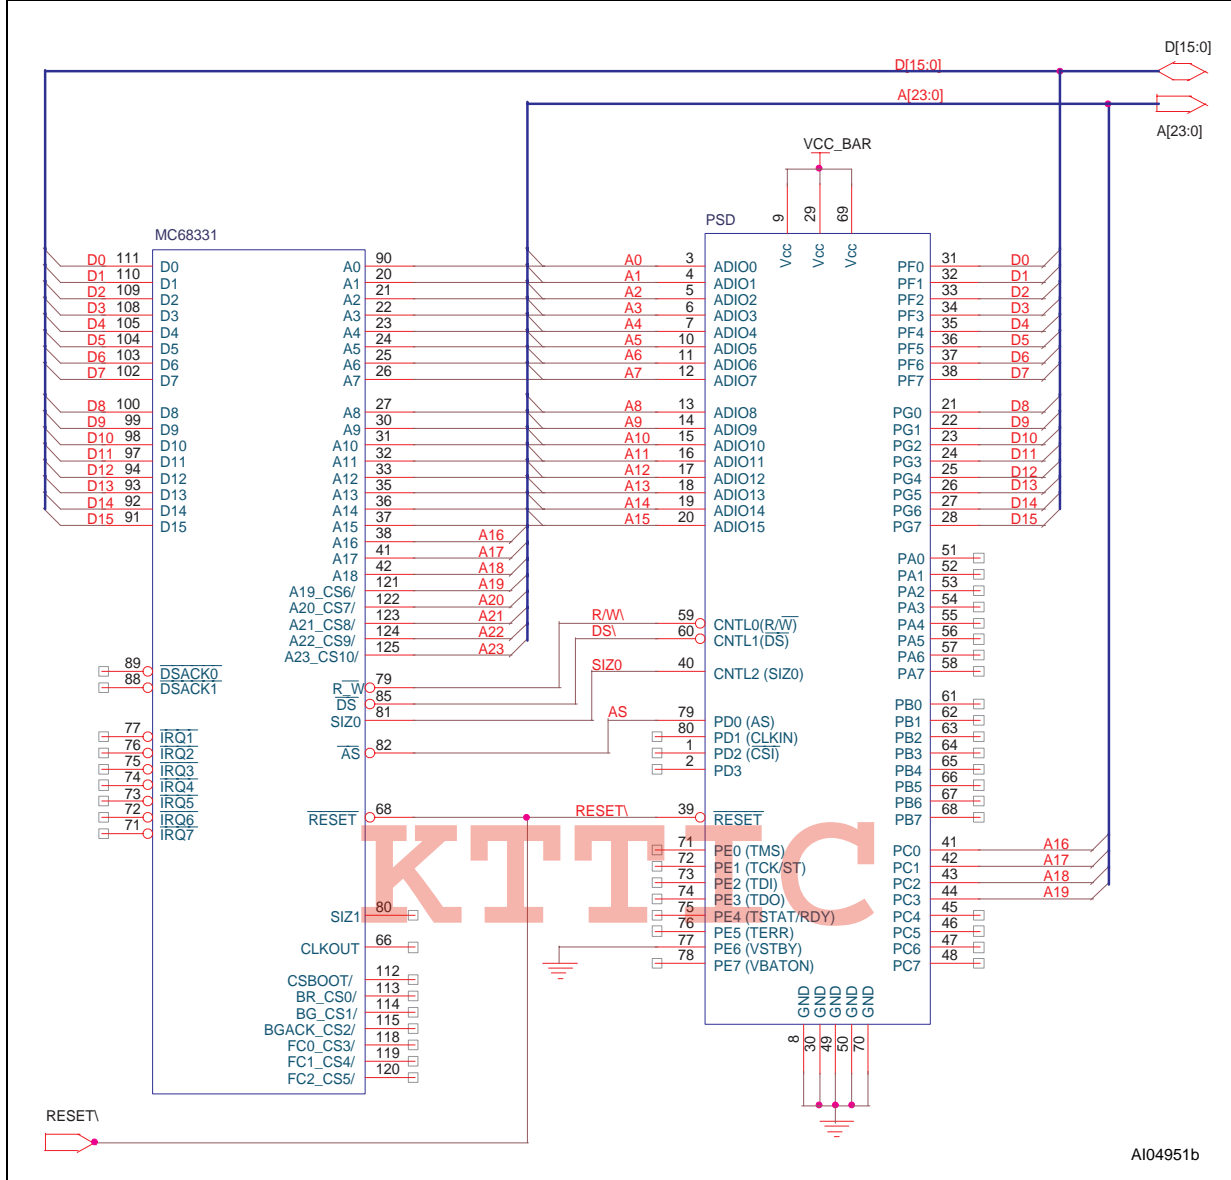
D[15:0]
A[23:0]
A[23:0]
VCC_BAR
PSD
9 29 69
Vcc Vcc Vcc
MC68331

D0 111 D0
D1 110 D1
D2 109 D2
D3 108 D3
D4 105 D4
D5 104 D5
D6 103 D6
D7 102 D7
D8 100 D8
D9 99 D9
D10 98 D10
D11 97 D11
D12 94 D12
D13 93 D13
D14 92 D14
D15 91 D15

A0 90
A1 20
A2 21
A3 22
A4 23
A5 24
A6 25
A7 26
A8 27
A9 30
A10 31
A11 32
A12 33
A13 35
A14 36
A15 37
A16 38 A16
A17 41 A17
A18 42 A18
A19_CS6/ 121 A19
A20_CS7/ 122 A20
A21_CS8/ 123 A21
A22_CS9/ 124 A22
A23_CS10/ 125 A23

A0 3 ADIO0
A1 4 ADIO1
A2 5 ADIO2
A3 6 ADIO3
A4 7 ADIO4
A5 10 ADIO5
A6 11 ADIO6
A7 12 ADIO7
A8 13 ADIO8
A9 14 ADIO9
A10 15 ADIO10
A11 16 ADIO11
A12 17 ADIO12
A13 18 ADIO13
A14 19 ADIO14
A15 20 ADIO15

PF0 31 D0
PF1 32 D1
PF2 33 D2
PF3 34 D3
PF4 35 D4
PF5 36 D5
PF6 37 D6
PF7 38 D7
PG0 21 D8
PG1 22 D9
PG2 23 D10
PG3 24 D11
PG4 25 D12
PG5 26 D13
PG6 27 D14
PG7 28 D15

PA0 51
PA1 52
PA2 53
PA3 54
PA4 55
PA5 56
PA6 57
PA7 58

89 $\overline{DSACK0}$
88 $\overline{DSACK1}$

R/W\ 59 CNTL0(R/$\overline{W}$)
DS\ 60 CNTL1($\overline{DS}$)
SIZ0 40 CNTL2 (SIZ0)
R_W 79
$\overline{DS}$ 85
SIZ0 81
AS 79 PD0 (AS)
80 PD1 (CLKIN)
1 PD2 ($\overline{CSI}$)
2 PD3
$\overline{AS}$ 82

77 $\overline{IRQ1}$
76 $\overline{IRQ2}$
75 $\overline{IRQ3}$
74 $\overline{IRQ4}$
73 $\overline{IRQ5}$
72 $\overline{IRQ6}$
71 $\overline{IRQ7}$

PB0 61
PB1 62
PB2 63
PB3 64
PB4 65
PB5 66
PB6 67
PB7 68

$\overline{RESET}$ 68
RESET\ 39 $\overline{RESET}$

71 PE0 (TMS)
72 PE1 (TCK/ST)
73 PE2 (TDI)
74 PE3 (TDO)
75 PE4 (TSTAT/RDY)
76 PE5 (TERR)
77 PE6 (VSTBY)
78 PE7 (VBATON)

PC0 41 A16
PC1 42 A17
PC2 43 A18
PC3 44 A19
PC4 45
PC5 46
PC6 47
PC7 48

SIZ1 80
CLKOUT 66
CSBOOT/ 112
BR_CS0/ 113
BG_CS1/ 114
BGACK_CS2/ 115
FC0_CS3/ 118
FC1_CS4/ 119
FC2_CS5/ 120

GND GND GND GND GND
8 30 49 50 70

KTTIC

RESET\
AI04951b